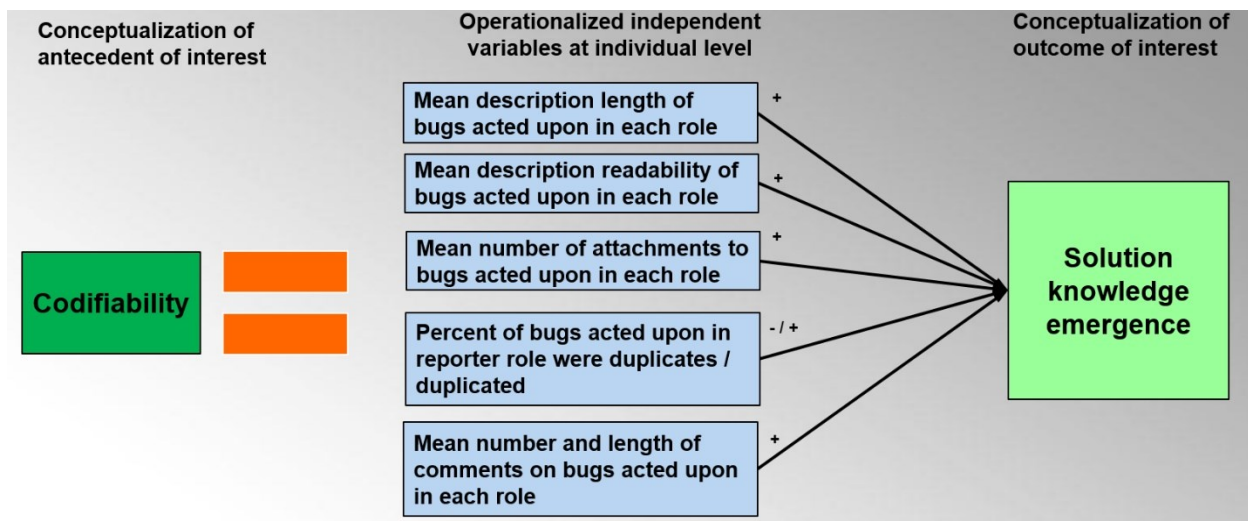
Conceptualization of antecedent of interest

Operationalized independent variables at individual level

Conceptualization of outcome of interest

Codifiability

Mean description length of bugs acted upon in each role

+

Mean description readability of bugs acted upon in each role

+

Mean number of attachments to bugs acted upon in each role

+

Percent of bugs acted upon in reporter role were duplicates / duplicated

- / +

Mean number and length of comments on bugs acted upon in each role

+

Solution knowledge emergence